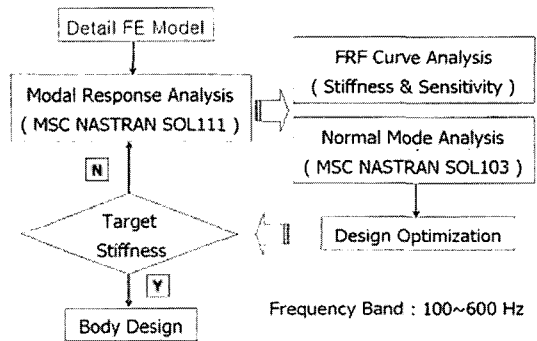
Detail FE Model

Modal Response Analysis
( MSC NASTRAN SOL111 )

FRF Curve Analysis
( Stiffness & Sensitivity )

Normal Mode Analysis
( MSC NASTRAN SOL103 )

N

Target Stiffness

Design Optimization

Y

Body Design

Frequency Band : 100~600 Hz